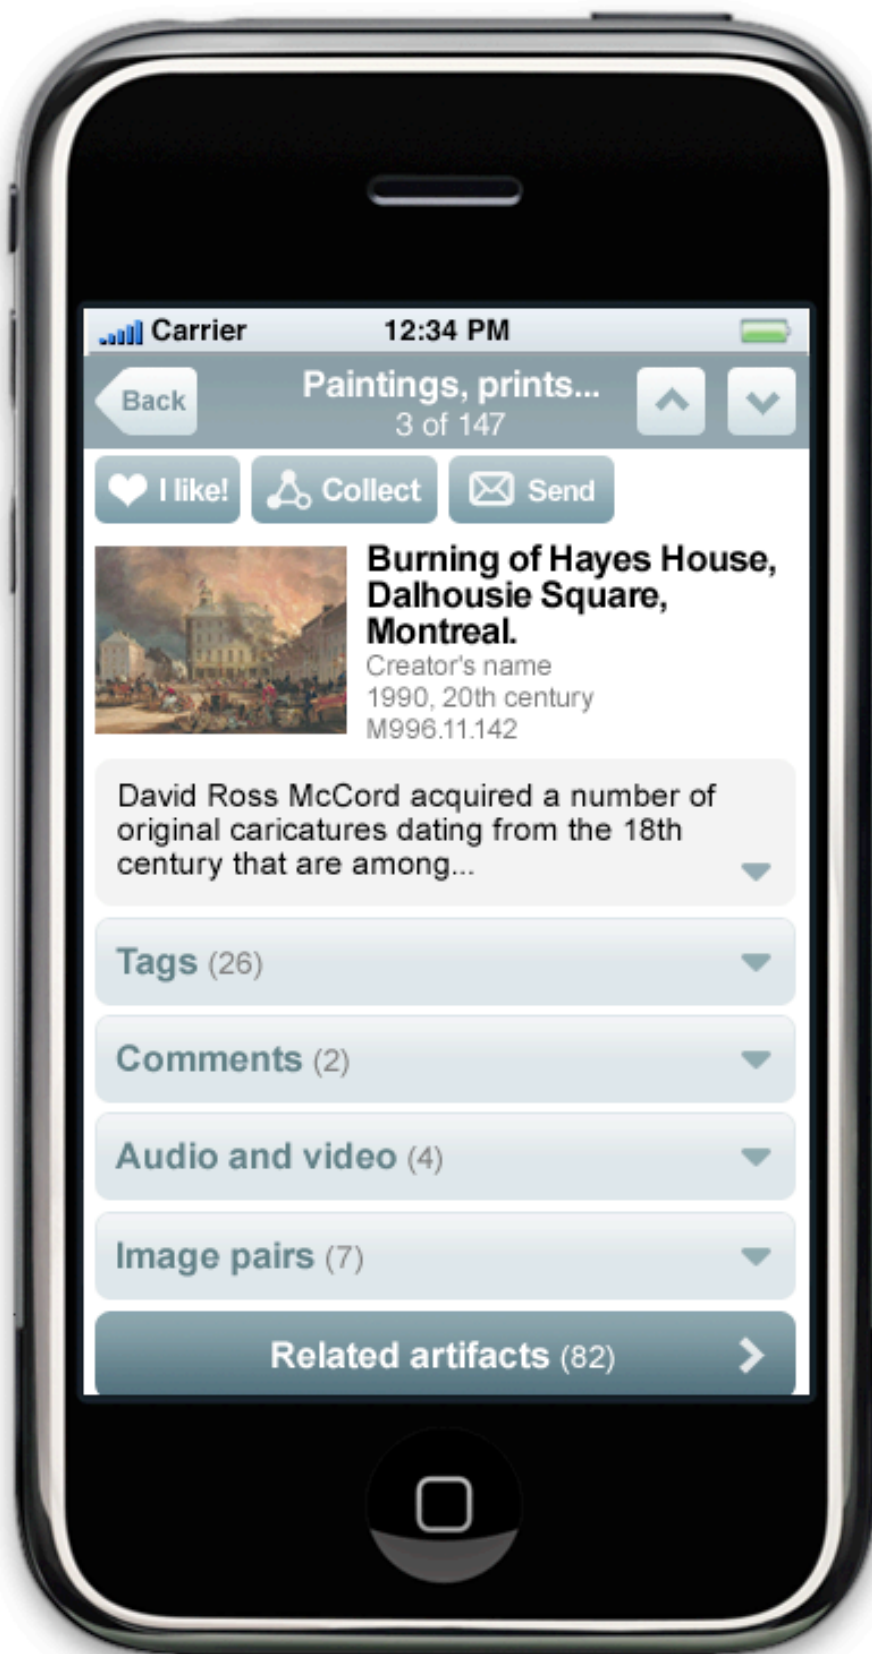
Carrier 12:34 PM

Back

Paintings, prints...
3 of 147

I like! Collect Send

Burning of Hayes House, Dalhousie Square, Montreal.
Creator's name
1990, 20th century
M996.11.142

David Ross McCord acquired a number of original caricatures dating from the 18th century that are among...

Tags (26)

Comments (2)

Audio and video (4)

Image pairs (7)

Related artifacts (82)